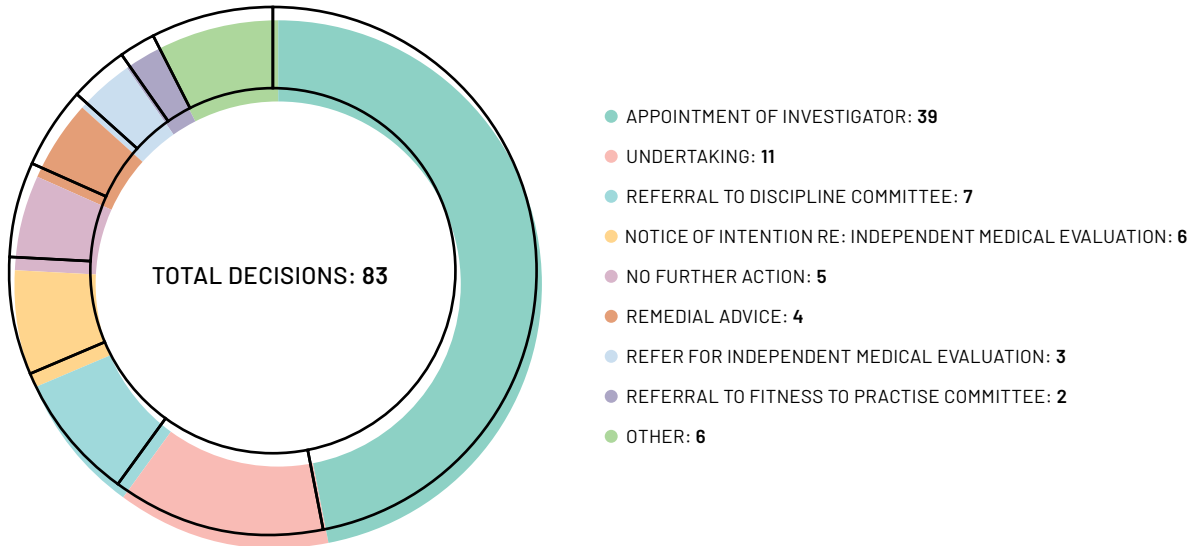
TOTAL DECISIONS: 83

APPOINTMENT OF INVESTIGATOR: 39

UNDERTAKING: 11

REFERRAL TO DISCIPLINE COMMITTEE: 7

NOTICE OF INTENTION RE: INDEPENDENT MEDICAL EVALUATION: 6

NO FURTHER ACTION: 5

REMEDIAL ADVICE: 4

REFER FOR INDEPENDENT MEDICAL EVALUATION: 3

REFERRAL TO FITNESS TO PRACTISE COMMITTEE: 2

OTHER: 6